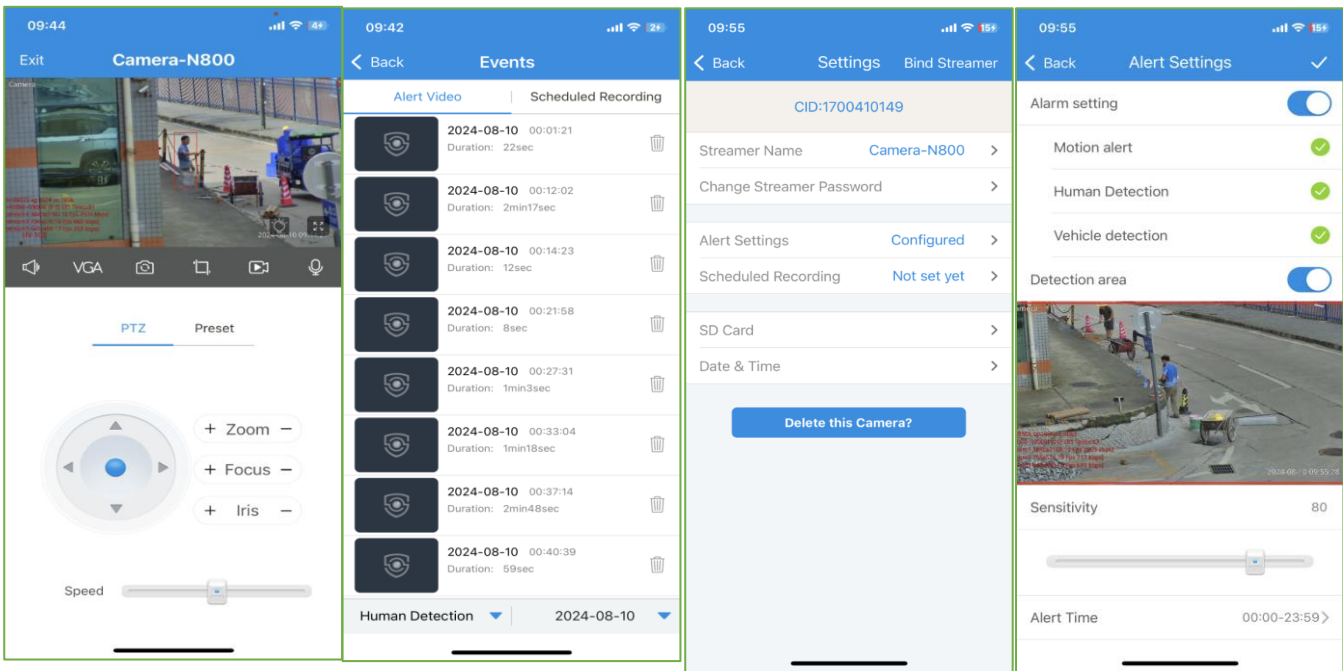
09:44

Exit Camera-N800

Camera

VGA

PTZ Preset

+ Zoom −

+ Focus −

+ Iris −

Speed

09:42

Back Events

Alert Video | Scheduled Recording

2024-08-10 00:01:21
Duration: 22sec

2024-08-10 00:12:02
Duration: 2min17sec

2024-08-10 00:14:23
Duration: 12sec

2024-08-10 00:21:58
Duration: 8sec

2024-08-10 00:27:31
Duration: 1min3sec

2024-08-10 00:33:04
Duration: 1min18sec

2024-08-10 00:37:14
Duration: 2min48sec

2024-08-10 00:40:39
Duration: 59sec

Human Detection | 2024-08-10

09:55

Back Settings Bind Streamer

CID:1700410149

Streamer Name Camera-N800

Change Streamer Password

Alert Settings Configured

Scheduled Recording Not set yet

SD Card

Date & Time

Delete this Camera?

09:55

Back Alert Settings

Alarm setting

Motion alert

Human Detection

Vehicle detection

Detection area

Sensitivity 80

Alert Time 00:00-23:59